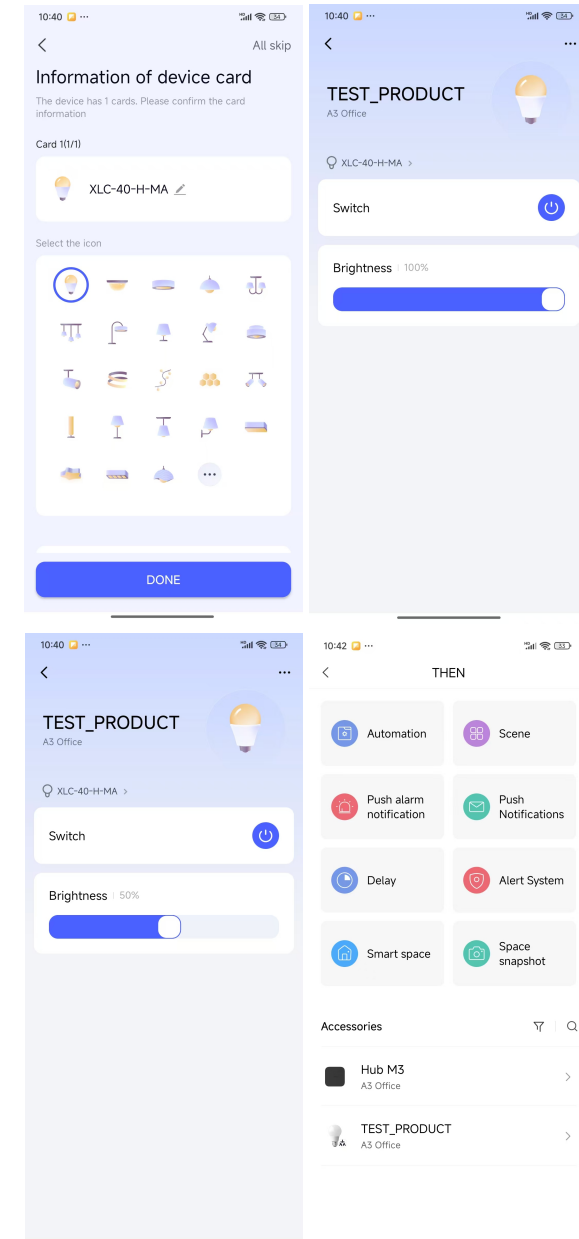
10:40 ··· 34

All skip

Information of device card

The device has 1 cards. Please confirm the card information

Card 1(1/1)

XLC-40-H-MA

Select the icon

···

DONE

10:40 ··· 34

···

TEST_PRODUCT
A3 Office

XLC-40-H-MA >

Switch

Brightness | 100%

10:40 ··· 34

···

TEST_PRODUCT
A3 Office

XLC-40-H-MA >

Switch

Brightness | 50%

10:42 ··· 33

THEN

Automation

Scene

Push alarm notification

Push Notifications

Delay

Alert System

Smart space

Space snapshot

Accessories

Hub M3
A3 Office

TEST_PRODUCT
A3 Office